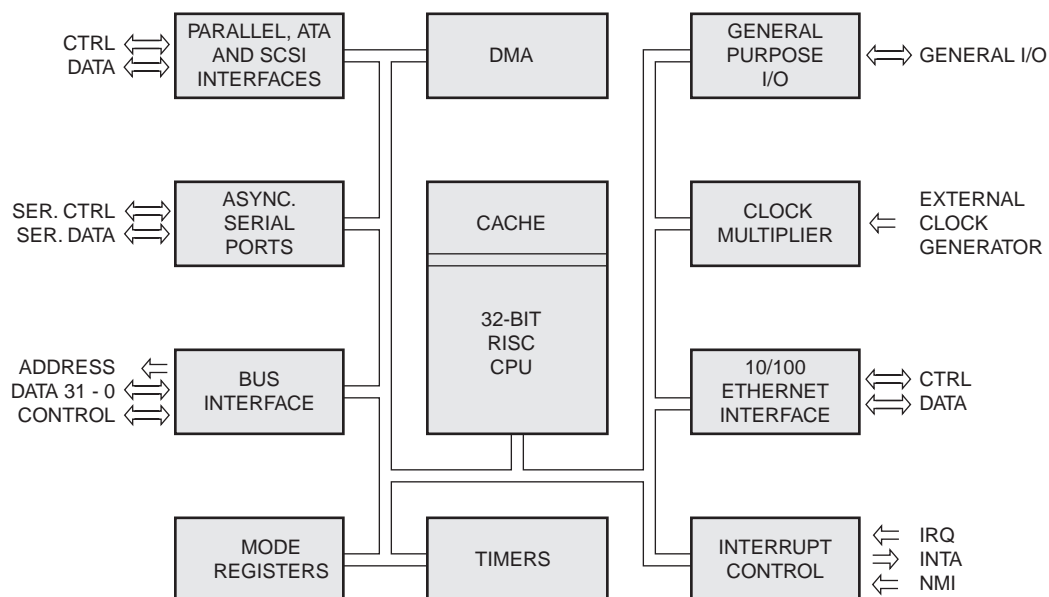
CTRL
DATA

PARALLEL, ATA AND SCSI INTERFACES

DMA

GENERAL PURPOSE I/O

GENERAL I/O

SER. CTRL
SER. DATA

ASYNC. SERIAL PORTS

CACHE

32-BIT RISC CPU

CLOCK MULTIPLIER

EXTERNAL CLOCK GENERATOR

ADDRESS
DATA 31 - 0
CONTROL

BUS INTERFACE

10/100 ETHERNET INTERFACE

CTRL
DATA

MODE REGISTERS

TIMERS

INTERRUPT CONTROL

IRQ
INTA
NMI